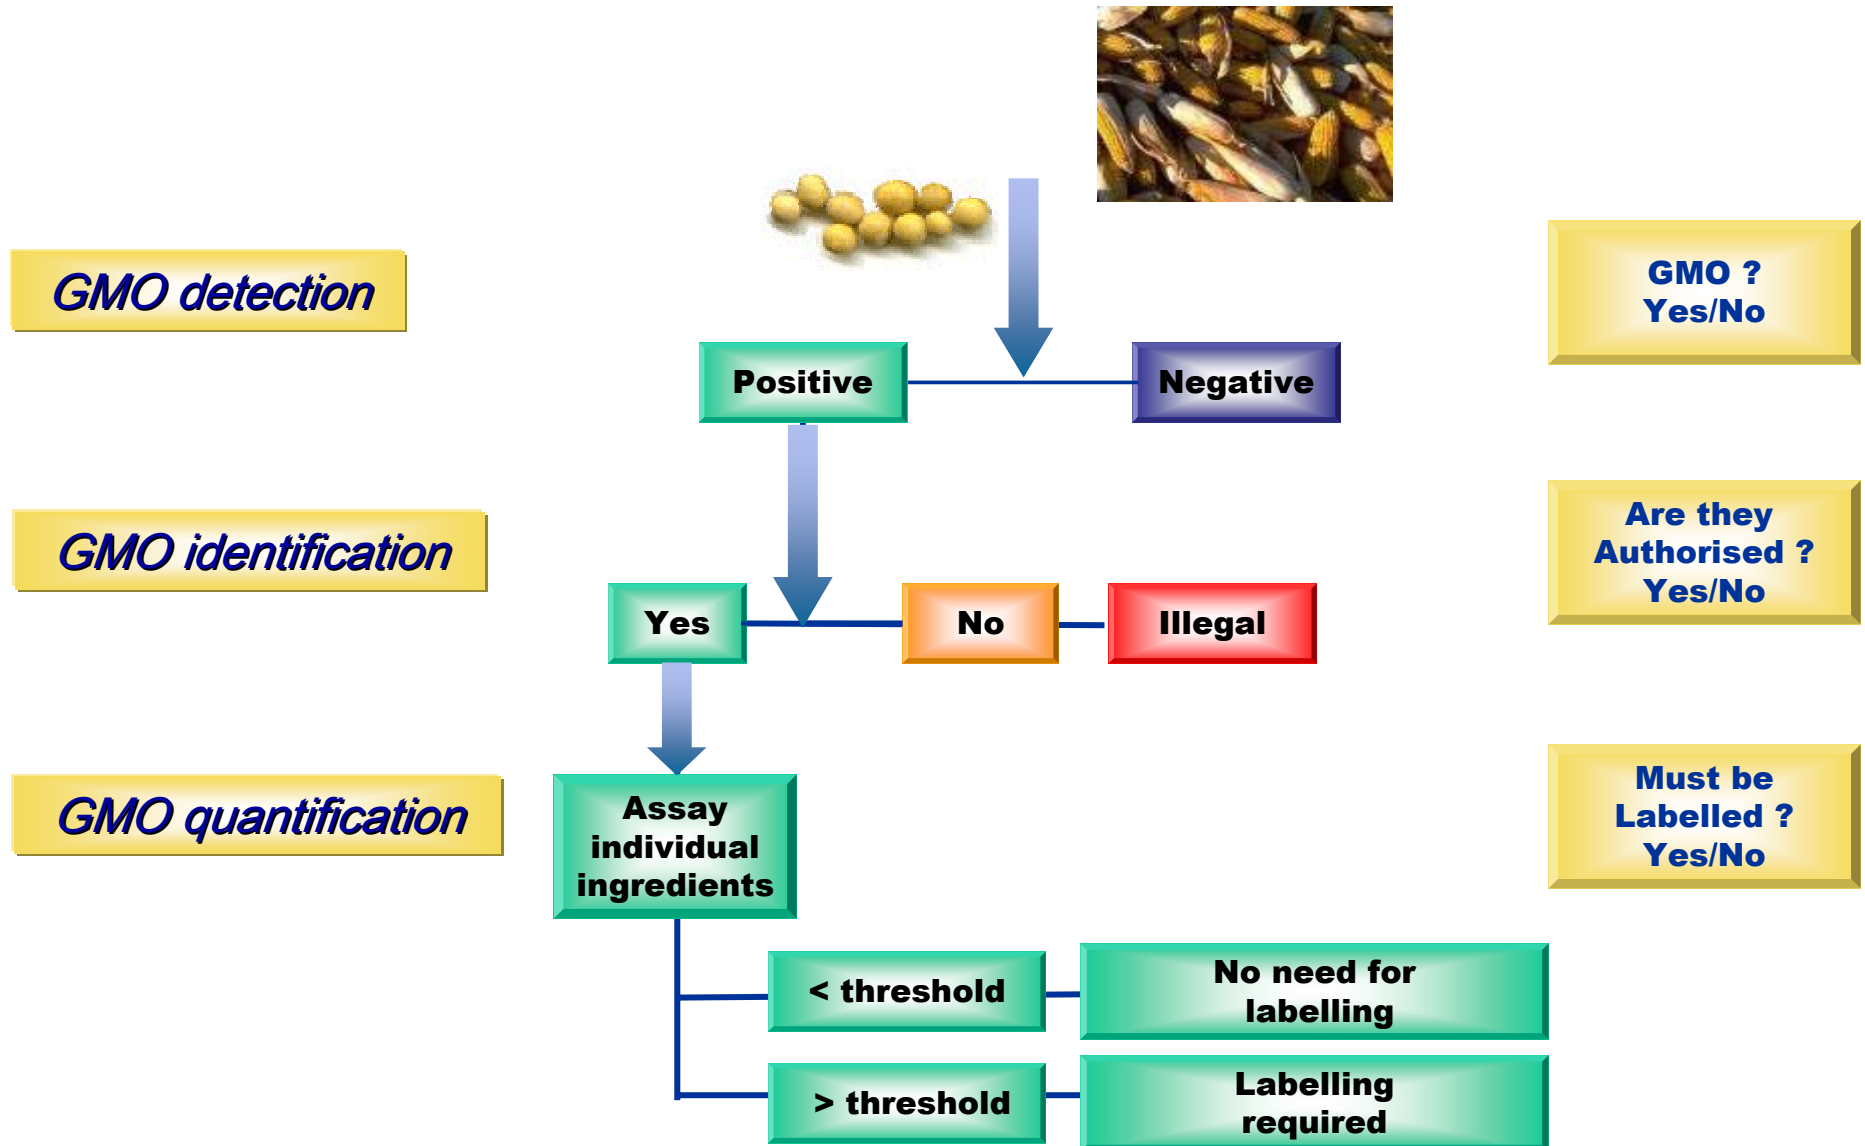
GMO detection

Positive

Negative

GMO ?
Yes/No

GMO identification

Yes

No

Illegal

Are they Authorised ?
Yes/No

GMO quantification

Assay individual ingredients

Must be Labelled ?
Yes/No

< threshold

No need for labelling

> threshold

Labelling required